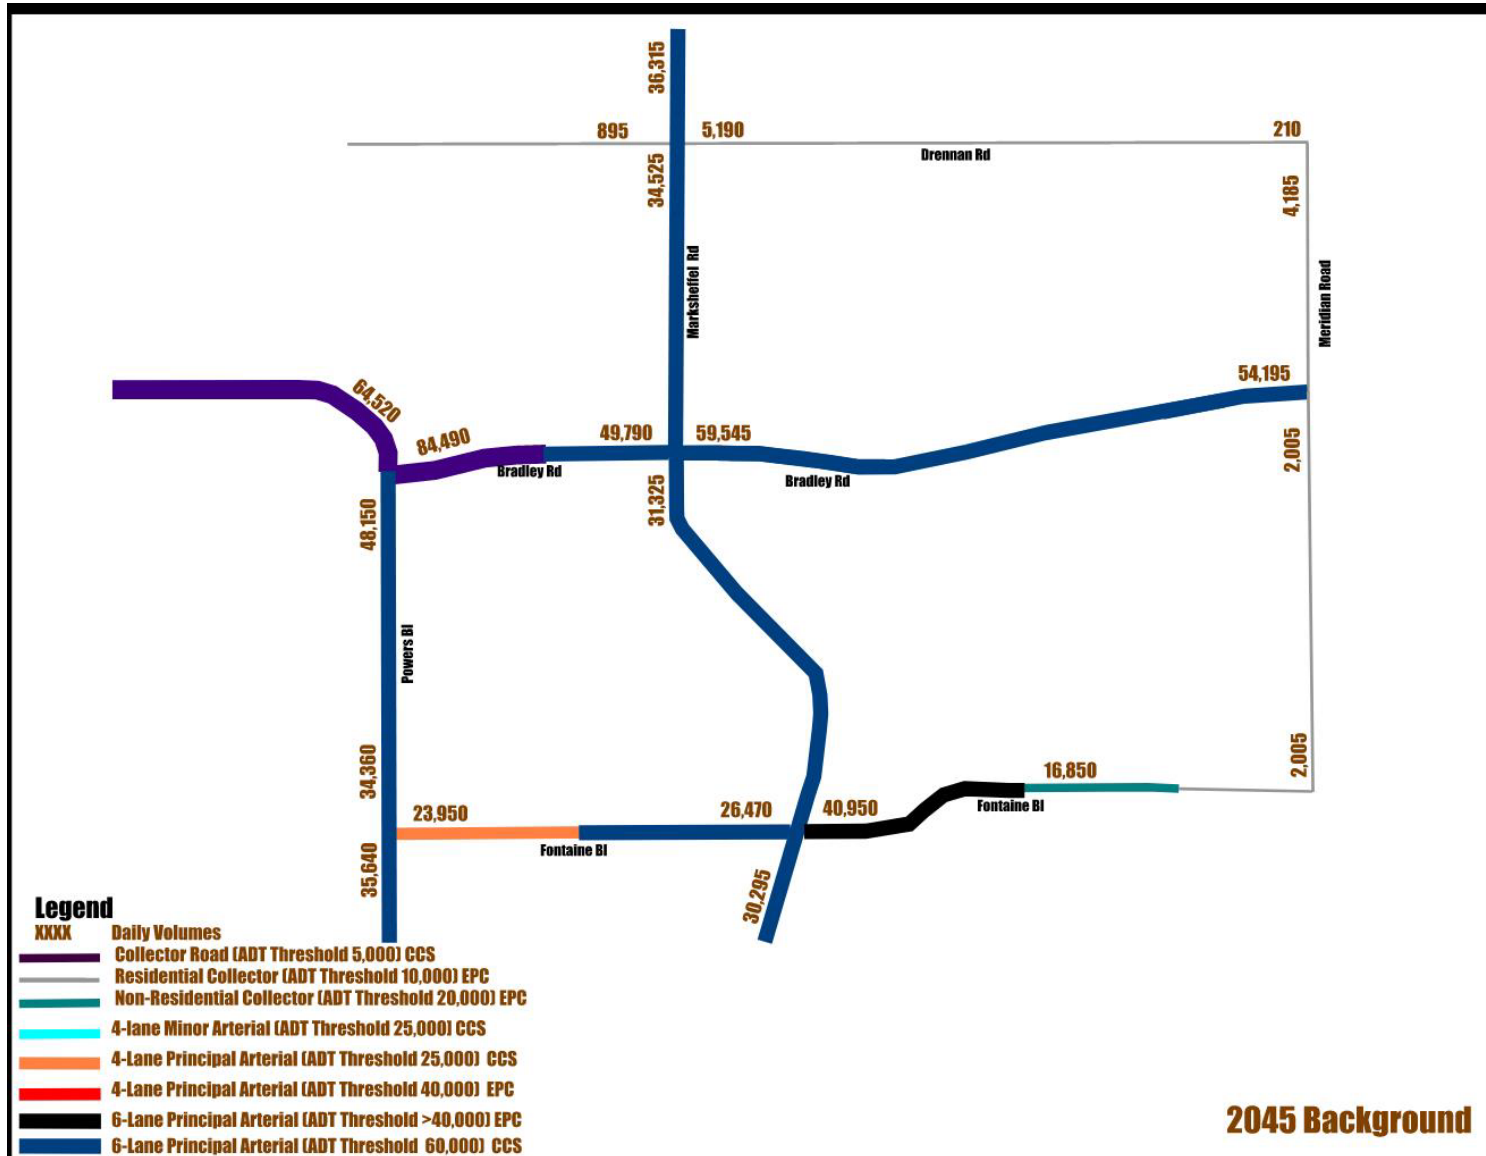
36,315
895
5,190
210
Drennan Rd
34,525
4,185
Marksheffel Rd
Meridian Road
64,520
84,490
49,790
59,545
54,195
Bradley Rd
Bradley Rd
2,005
31,325
48,150
Powers Bl
34,360
35,640
23,950
Fontaine Bl
26,470
40,950
Fontaine Bl
16,850
2,005
30,295

Legend
XXXX Daily Volumes
Collector Road (ADT Threshold 5,000) CCS
Residential Collector (ADT Threshold 10,000) EPC
Non-Residential Collector (ADT Threshold 20,000) EPC
4-lane Minor Arterial (ADT Threshold 25,000) CCS
4-Lane Principal Arterial (ADT Threshold 25,000) CCS
4-Lane Principal Arterial (ADT Threshold 40,000) EPC
6-Lane Principal Arterial (ADT Threshold >40,000) EPC
6-Lane Principal Arterial (ADT Threshold 60,000) CCS

2045 Background